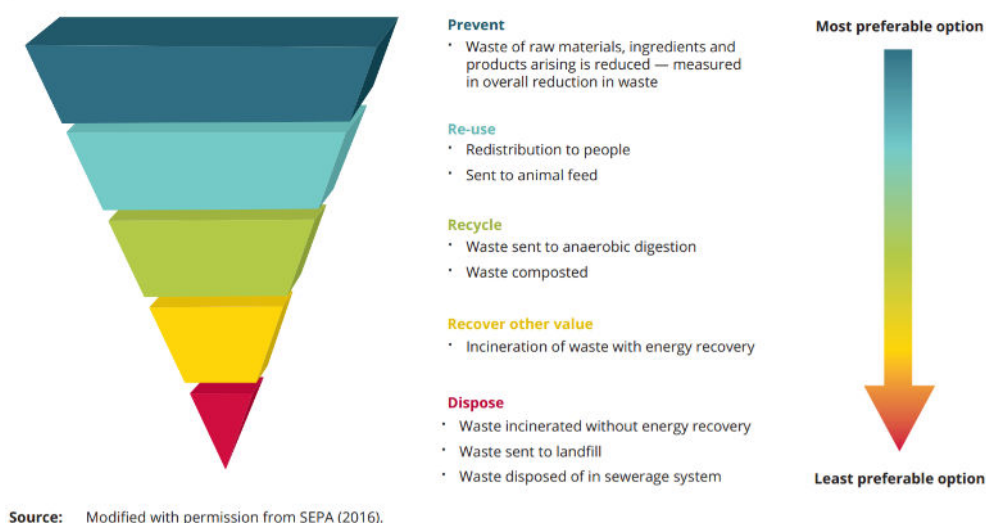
Prevent

- Waste of raw materials, ingredients and products arising is reduced — measured in overall reduction in waste

Re-use

- Redistribution to people
- Sent to animal feed

Recycle

- Waste sent to anaerobic digestion
- Waste composted

Recover other value

- Incineration of waste with energy recovery

Dispose

- Waste incinerated without energy recovery
- Waste sent to landfill
- Waste disposed of in sewerage system

Most preferable option

Least preferable option

Source: Modified with permission from SEPA (2016).